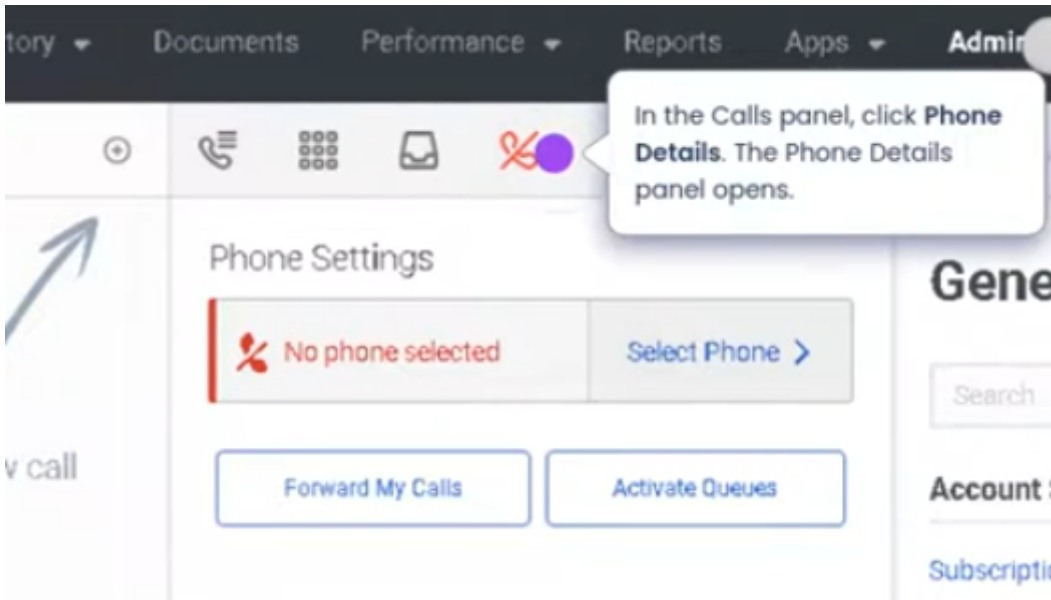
tory ▾ Documents Performance ▾ Reports Apps ▾ Admi

In the Calls panel, click **Phone Details**. The Phone Details panel opens.

Phone Settings

No phone selected

Select Phone >

Forward My Calls

Activate Queues

v call

Gene

Search

Account

Subscripti